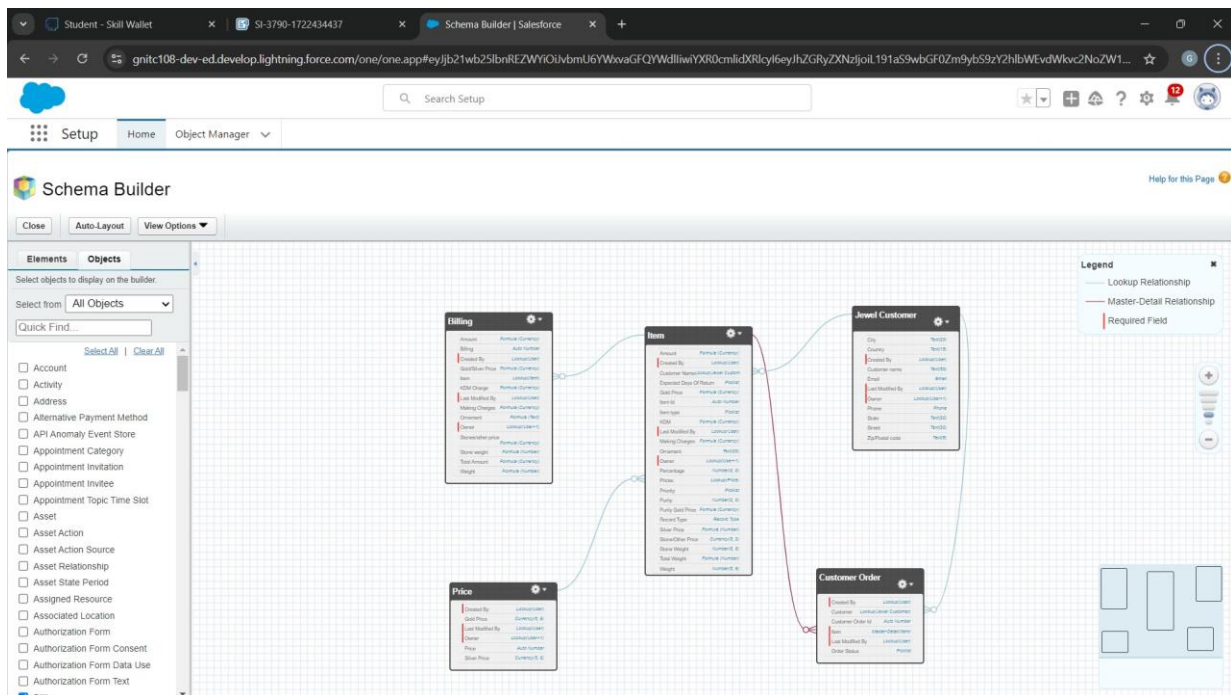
Student - Skill Wallet
SI-3790-1722434437
Schema Builder | Salesforce

gnitc108-dev-ed.develop.lightning.force.com/one/one.app#eyJjb21wb25lbnREZWYiOiJvbmU6YWxvaGFQYWdlIiwiYXR0cmlidXRlcyI6eyJhZGRyZXNzIjoiL191aS9wbWF0Zm9ybS9zY2hlbWEvdWkvc2NoZW1...

Search Setup

Setup Home Object Manager

Schema Builder

Help for this Page

Close Auto-Layout View Options

Elements Objects

Select objects to display on the builder.

Select from All Objects

Quick Find...

Select All | Clear All

Account
Activity
Address
Alternative Payment Method
API Anomaly Event Store
Appointment Category
Appointment Invitation
Appointment Invitee
Appointment Topic Time Slot
Asset
Asset Action
Asset Action Source
Asset Relationship
Asset State Period
Assigned Resource
Associated Location
Authorization Form
Authorization Form Consent
Authorization Form Data Use
Authorization Form Text

Legend
Lookup Relationship
Master-Detail Relationship
Required Field

Billing
Amount Formula (Currency)
Billing Auto Number
Created By Lookup(User)
Gold/Silver Price Formula (Currency)
Item Lookup(Item)
KDM Charge Formula (Currency)
Last Modified By Lookup(User)
Making Charges Formula (Currency)
Ornament Formula (Text)
Owner Lookup(User,Group)
Stone/other price Formula (Currency)
Stone weight Formula (Number)
Total Amount Formula (Currency)
Weight Formula (Number)

Item
Amount Formula (Currency)
Created By Lookup(User)
Customer Name Lookup(Jewel Customer)
Expected Days Of Return Picklist
Gold Price Formula (Currency)
Item Id Auto Number
Item type Picklist
KDM Formula (Currency)
Last Modified By Lookup(User)
Making Charges Formula (Currency)
Ornament Text(20)
Owner Lookup(User,Group)
Percentage Number(3, 0)
Prices Lookup(Price)
Priority Picklist
Purity Number(3, 0)
Purity Gold Price Formula (Currency)
Record Type Record Type
Silver Price Formula (Currency)
Stone/Other Price Currency(6, 0)
Stone Weight Number(6, 0)
Total Weight Formula (Number)
Weight Number(6, 0)

Jewel Customer
City Text(50)
Country Text(15)
Created By Lookup(User)
Customer name Text(50)
Email Email
Last Modified By Lookup(User)
Owner Lookup(User,Group)
Phone Phone
State Text(50)
Street Text(50)
Zip/Postal code Text(8)

Price
Created By Lookup(User)
Gold Price Currency(5, 0)
Last Modified By Lookup(User)
Owner Lookup(User,Group)
Price Auto Number
Silver Price Currency(5, 0)

Customer Order
Created By Lookup(User)
Customer Lookup(Jewel Customer)
Customer Order Id Auto Number
Item Master-Detail(Item)
Last Modified By Lookup(User)
Order Status Picklist